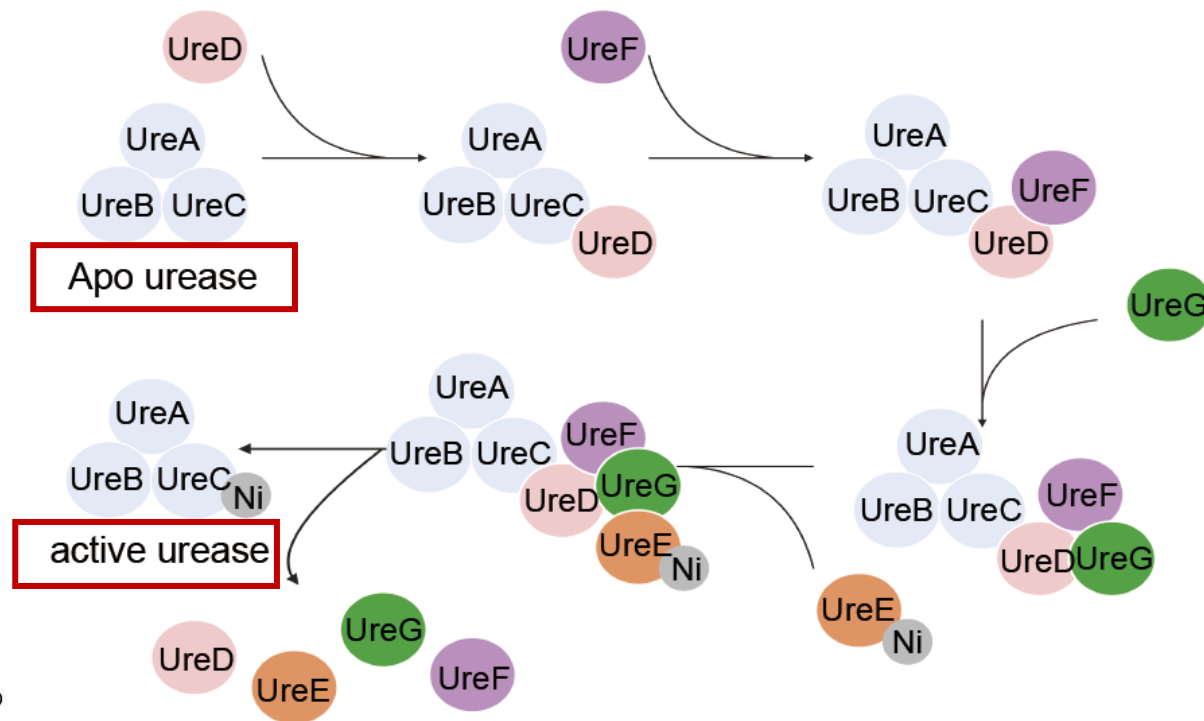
UreD

UreA
UreB UreC
Apo urease

UreA
UreB UreC
UreD

UreF

UreA
UreB UreC
UreF
UreD

UreG

UreA
UreB UreC
UreF
UreD UreG

UreE
Ni

UreA
UreB UreC
UreF
UreD UreG
UreE
Ni

UreA
UreB UreC
Ni
active urease

UreD UreE UreG UreF